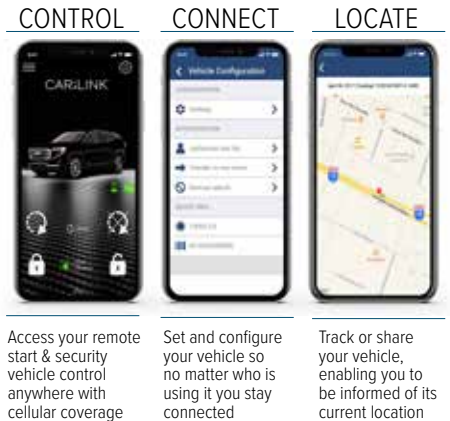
CONTROL

CARLINK

Access your remote start & security vehicle control anywhere with cellular coverage

CONNECT

Vehicle Configuration

Settings

Set and configure your vehicle so no matter who is using it you stay connected

LOCATE

Track or share your vehicle, enabling you to be informed of its current location